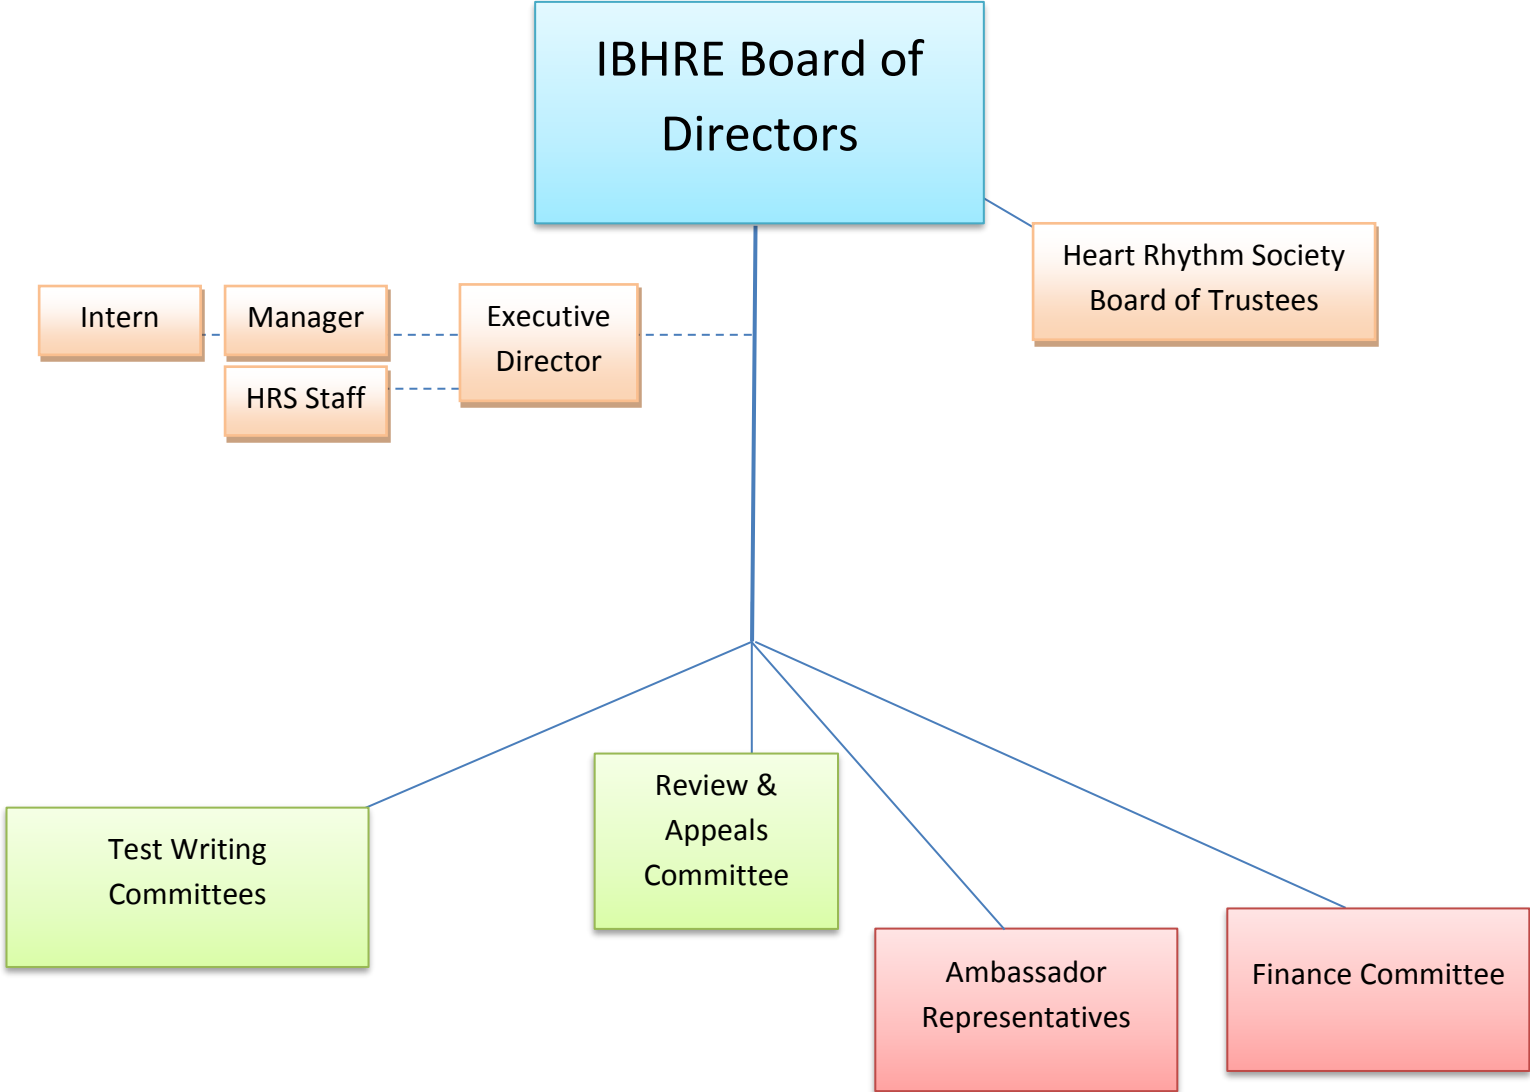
IBHRE Board of Directors

Heart Rhythm Society Board of Trustees

Intern

Manager

HRS Staff

Executive Director

Test Writing Committees

Review & Appeals Committee

Ambassador Representatives

Finance Committee